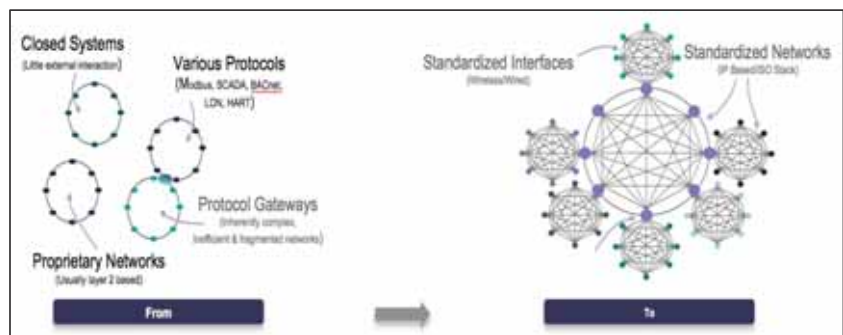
Closed Systems
(Little external interaction)

Various Protocols
(Modbus, SCADA, BACnet, LON, HART)

Protocol Gateways
(Inherently complex, inefficient & fragmented networks)

Proprietary Networks
(Usually layer 2 based)

From

Standardized Interfaces
(Wireless/Wired)

Standardized Networks
(IP Based/ISO Stack)

To